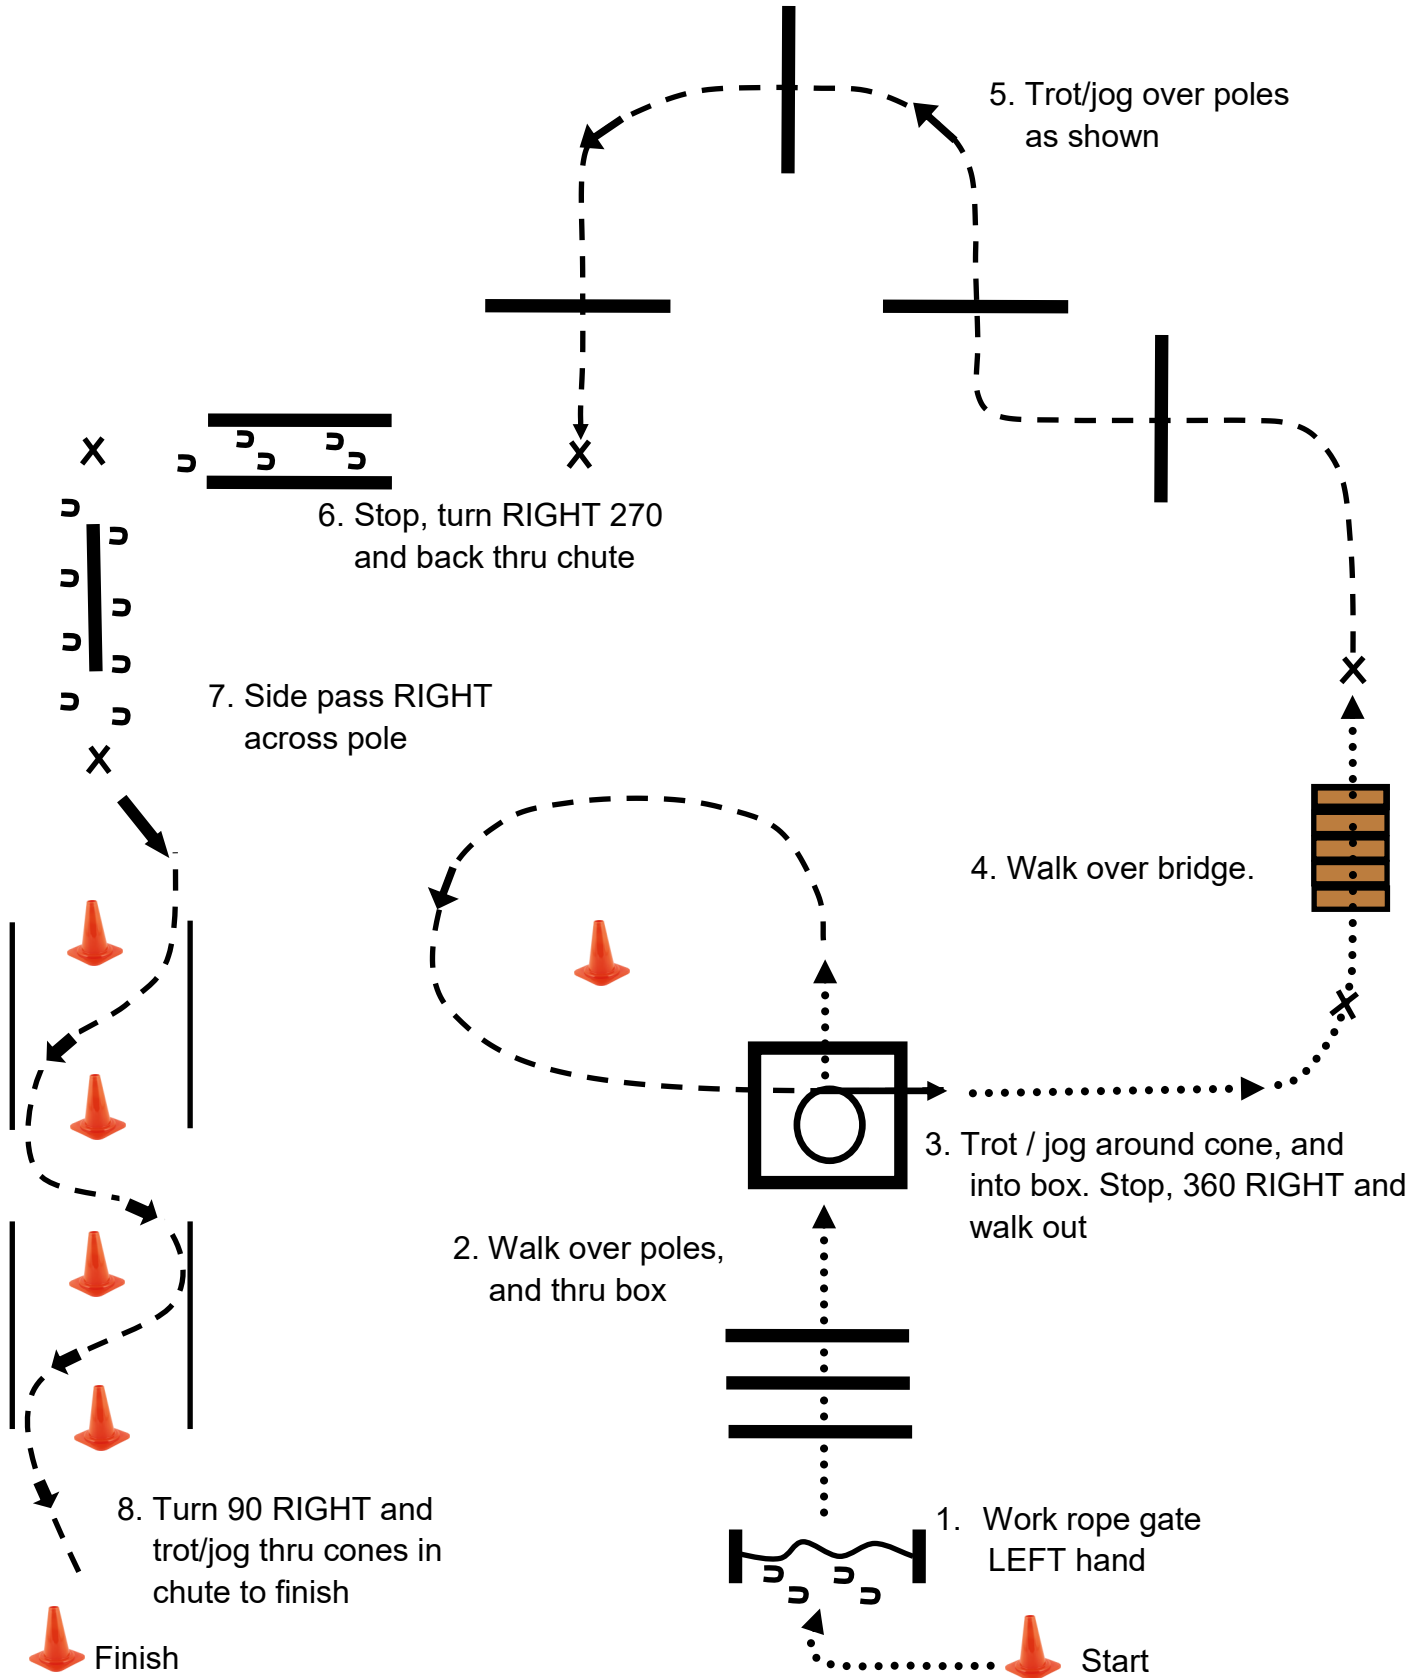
5. Trot/jog over poles as shown

6. Stop, turn RIGHT 270 and back thru chute

7. Side pass RIGHT across pole

4. Walk over bridge.

3. Trot / jog around cone, and into box. Stop, 360 RIGHT and walk out

2. Walk over poles, and thru box

8. Turn 90 RIGHT and trot/jog thru cones in chute to finish

1. Work rope gate LEFT hand

Finish

Start